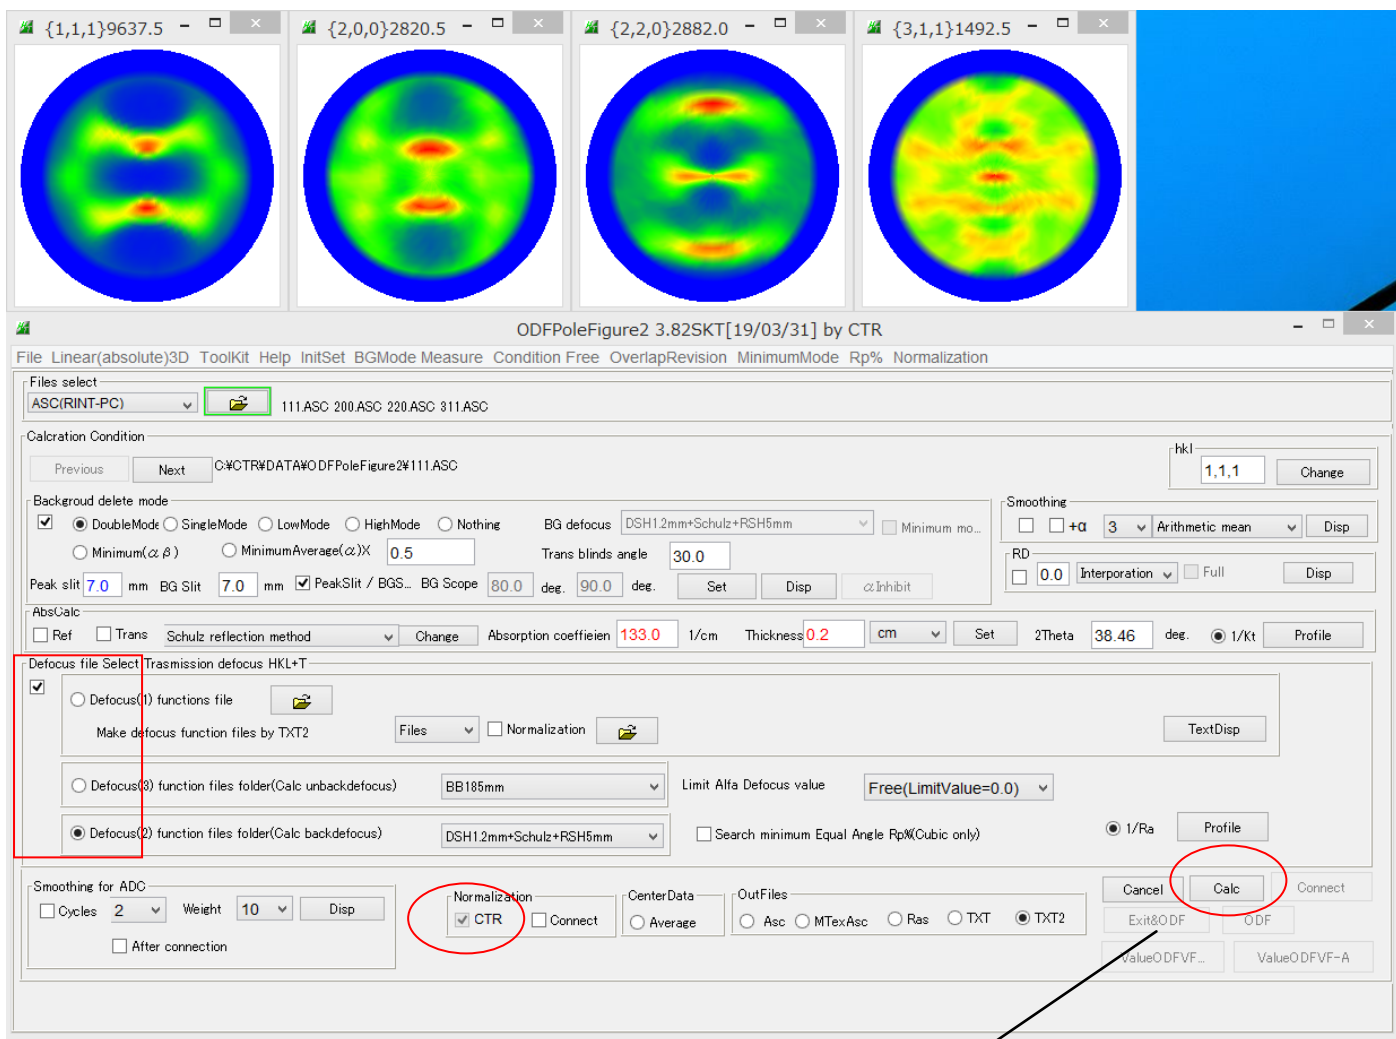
{1,1,1}9637.5

{2,0,0}2820.5

{2,2,0}2882.0

{3,1,1}1492.5

ODFPoleFigure2 3.82SKT[19/03/31] by CTR

File Linear(absolute)3D ToolKit Help InitSet BGMode Measure Condition Free OverlapRevision MinimumMode Rp% Normalization

Files select
ASC(RINT-PC)
111.ASC 200.ASC 220.ASC 311.ASC

Calcration Condition
Previous Next C:¥CTR¥DATA¥ODFPoleFigure2¥111.ASC
hkl
1,1,1 Change

Backgroud delete mode
DoubleMode SingleMode LowMode HighMode Nothing BG defocus DSH1.2mm+Schulz+RSH5mm Minimum mo...
Minimum($\alpha$ $\beta$) MinimumAverage($\alpha$)X 0.5 Trans blinds angle 30.0
Peak slit 7.0 mm BG Slit 7.0 mm PeakSlit / BGS... BG Scope 80.0 deg. 90.0 deg. Set Disp $\alpha$Inhibit

Smoothing
+α 3 Arithmetic mean Disp
RD
0.0 Interporation Full Disp

AbsCalc
Ref Trans Schulz reflection method Change Absorption coeffieien 133.0 1/cm Thickness 0.2 cm Set 2Theta 38.46 deg. 1/Kt Profile

Defocus file Select Trasmission defocus HKL+T
Defocus(1) functions file
Make defocus function files by TXT2 Files Normalization TextDisp
Defocus(3) function files folder(Calc unbackdefocus) BB185mm Limit Alfa Defocus value Free(LimitValue=0.0)
Defocus(2) function files folder(Calc backdefocus) DSH1.2mm+Schulz+RSH5mm Search minimum Equal Angle Rp%(Cubic only) 1/Ra Profile

Smoothing for ADC
Cycles 2 Weight 10 Disp
After connection
Normalization
CTR Connect
CenterData
Average
OutFiles
Asc MTexAsc Ras TXT TXT2
Cancel Calc Connect
Exit&ODF ODF
ValueODFVF... ValueODFVF-A